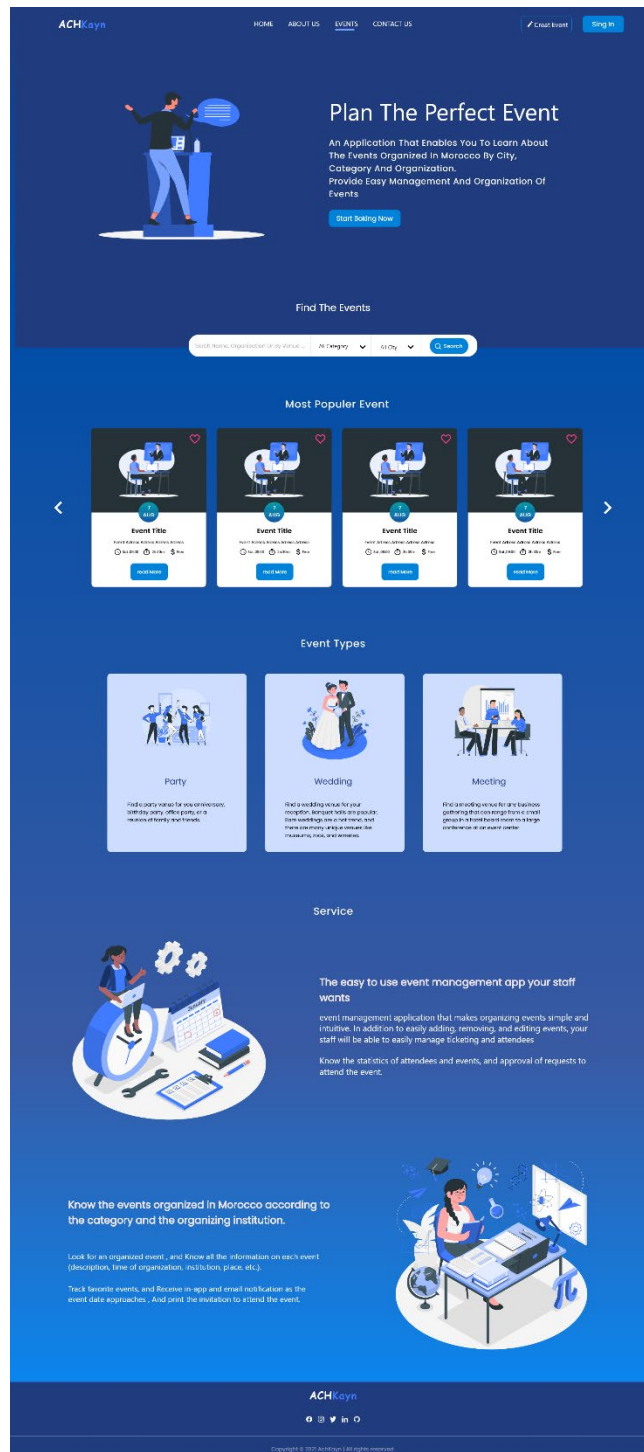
ACHKayn

HOME ABOUT US EVENTS CONTACT US

Creat Event Sign In

Plan The Perfect Event

An Application That Enables You To Learn About The Events Organized In Morocco By City, Category And Organization.
Provide Easy Management And Organization Of Events

Start Boking Now

Find The Events

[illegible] All Category All City Search

Most Populer Event

7 AUG
Event Title
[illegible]
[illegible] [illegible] Free
Read More

7 AUG
Event Title
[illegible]
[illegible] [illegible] Free
Read More

7 AUG
Event Title
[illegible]
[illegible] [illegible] Free
Read More

7 AUG
Event Title
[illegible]
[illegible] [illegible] Free
Read More

Event Types

Party
Find a party venue for you anniversary, birthday party, office party, or a reunion of family and friends.

Wedding
Find a wedding venue for your reception. Banquet halls are popular. Barn weddings are a hot trend, and there are many unique venues like museums, zoos, and wineries.

Meeting
Find a meeting venue for any business gathering that can range from a small group in a hotel board room to a large conference at an event center.

Service

The easy to use event management app your staff wants

event management application that makes organizing events simple and intuitive. In addition to easily adding, removing, and editing events, your staff will be able to easily manage ticketing and attendees

Know the statistics of attendees and events, and approval of requests to attend the event.

Know the events organized in Morocco according to the category and the organizing institution.

Look for an organized event , and Know all the information on each event (description, time of organization, institution, place, etc.).

Track favorite events, and Receive in-app and email notification as the event date approaches , And print the invitation to attend the event.

ACHKayn

Copyright © 2021 AchKayn Ltd All rights reserved